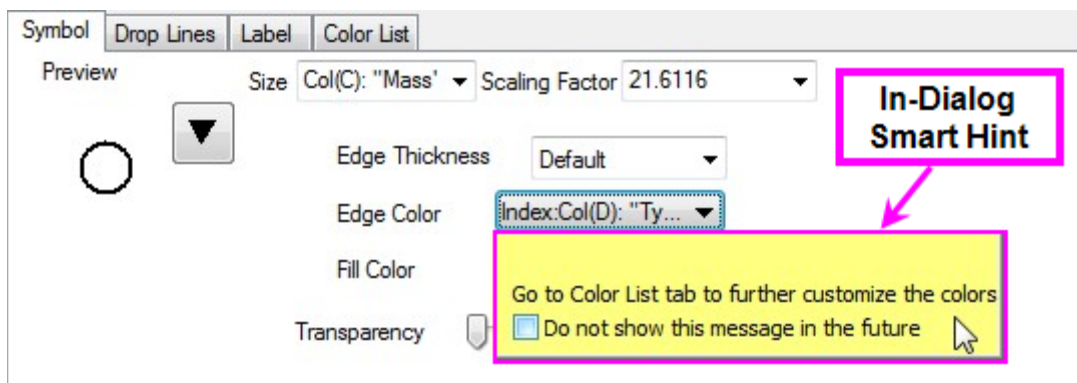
Symbol | Drop Lines | Label | Color List

Preview

Size Col(C): "Mass' Scaling Factor 21.6116

In-Dialog Smart Hint

Edge Thickness Default

Edge Color Index:Col(D): "Ty...

Fill Color

Go to Color List tab to further customize the colors

Do not show this message in the future

Transparency